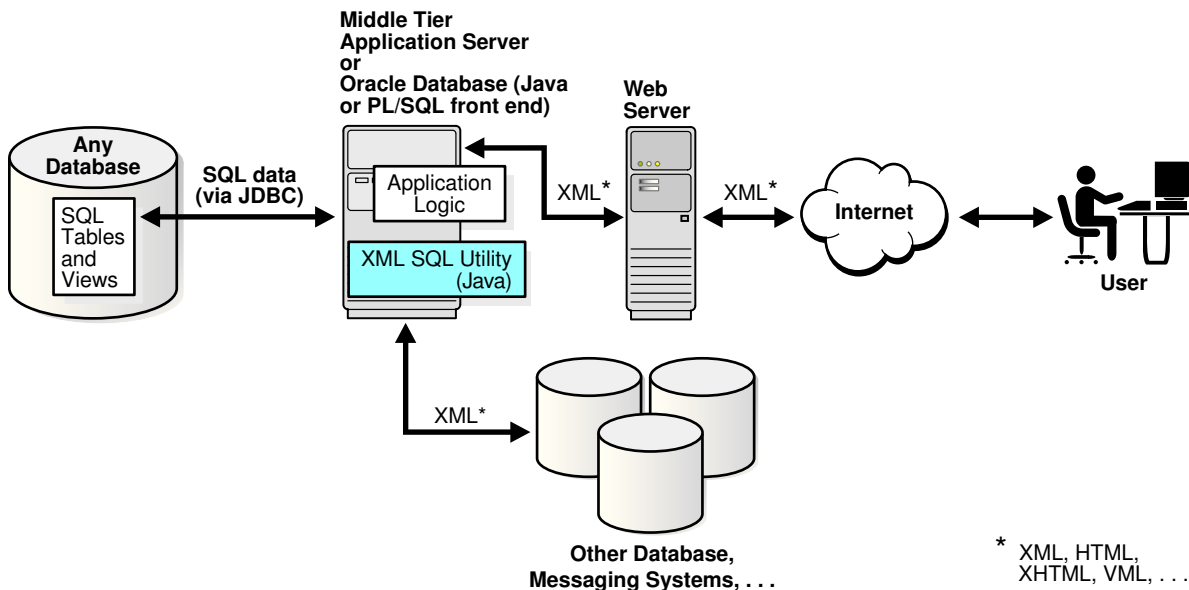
Middle Tier
Application Server
or
Oracle Database (Java or PL/SQL front end)

Web Server

Any Database

SQL Tables and Views

SQL data (via JDBC)

Application Logic

XML SQL Utility (Java)

XML*

XML*

Internet

User

XML*

Other Database, Messaging Systems, . . .

* XML, HTML, XHTML, VML, . . .